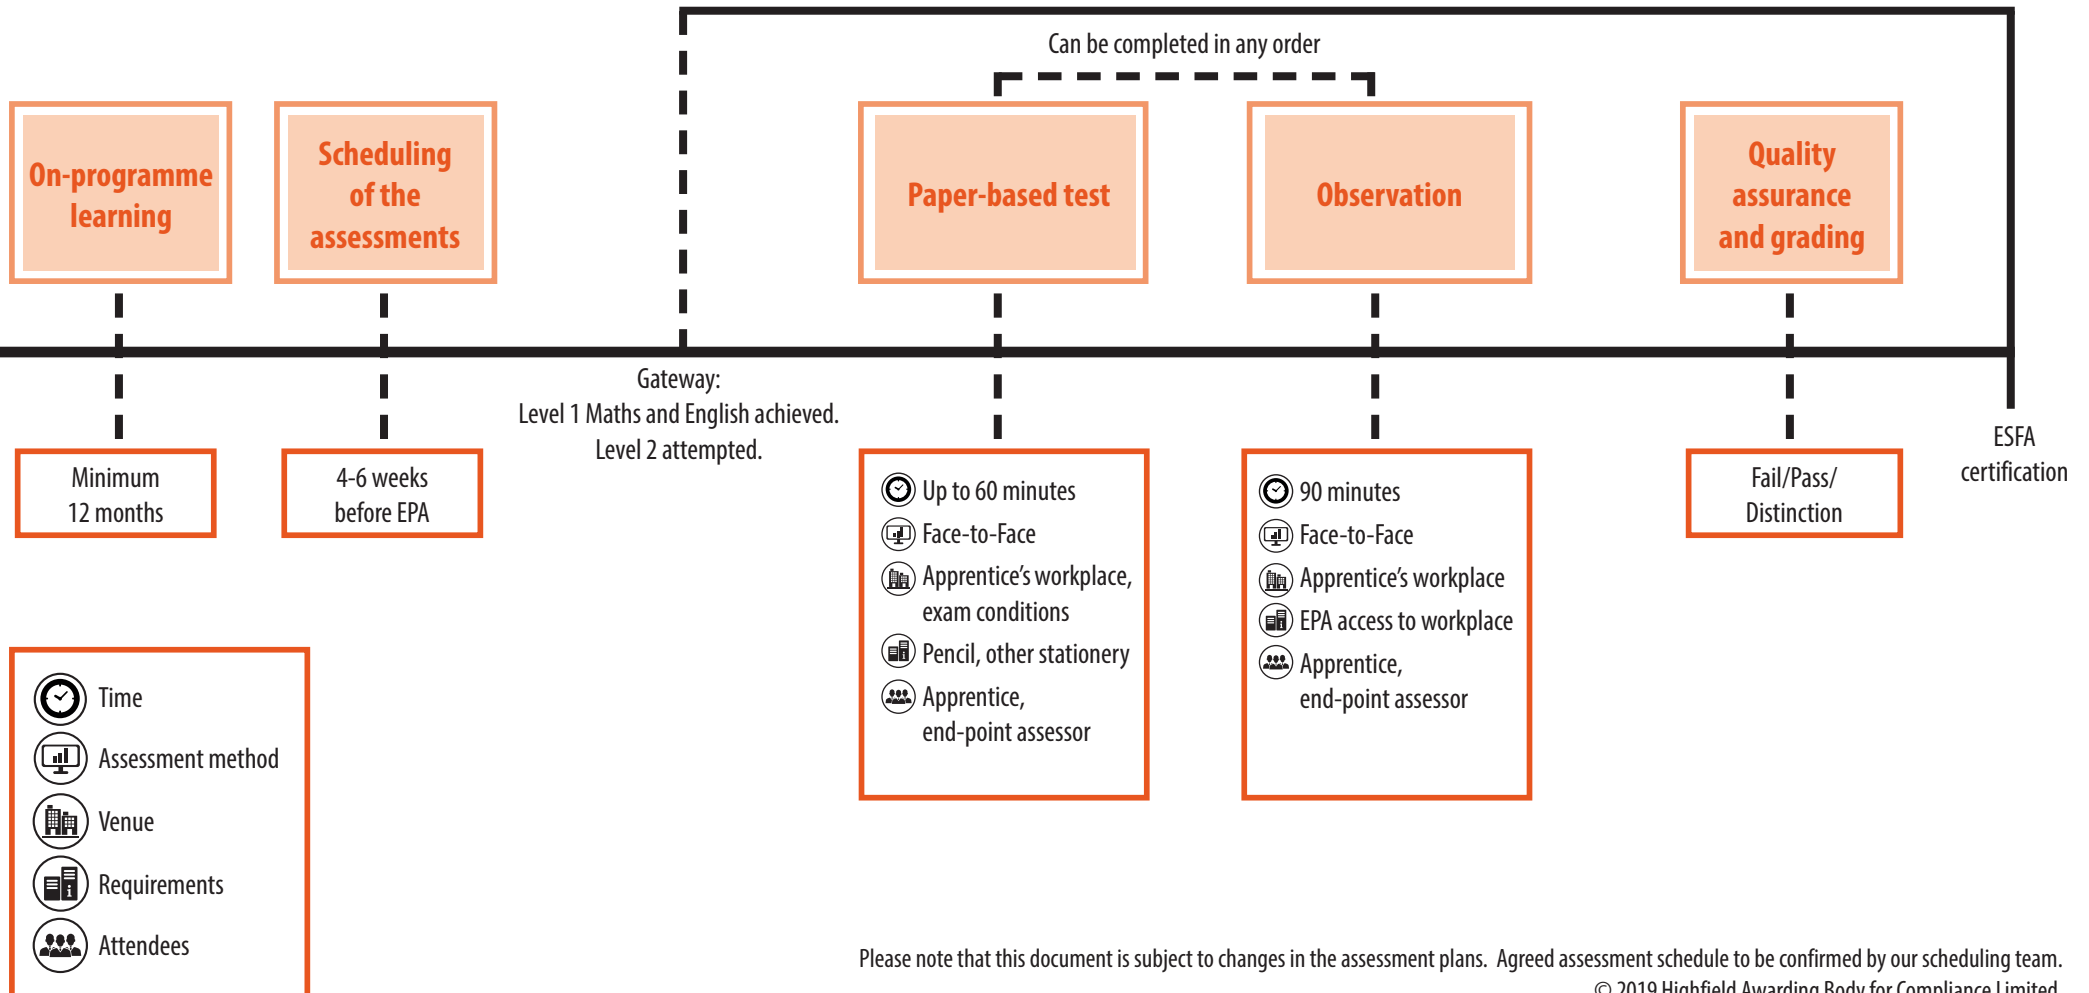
Can be completed in any order

On-programme learning

Scheduling of the assessments

Paper-based test

Observation

Quality assurance and grading

Minimum 12 months

4-6 weeks before EPA

Gateway:
Level 1 Maths and English achieved.
Level 2 attempted.

Up to 60 minutes
Face-to-Face
Apprentice's workplace, exam conditions
Pencil, other stationery
Apprentice, end-point assessor

90 minutes
Face-to-Face
Apprentice's workplace
EPA access to workplace
Apprentice, end-point assessor

Fail/Pass/ Distinction

ESFA certification

Time
Assessment method
Venue
Requirements
Attendees

Please note that this document is subject to changes in the assessment plans. Agreed assessment schedule to be confirmed by our scheduling team.
© 2019 Highfield Awarding Body for Compliance Limited